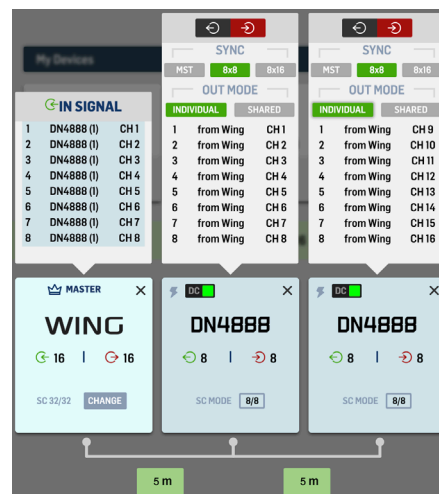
My Devices

IN SIGNAL

| 1 | DN4888 (I) | CH 1 |
|---|---|---|
| 2 | DN4888 (I) | CH 2 |
| 3 | DN4888 (I) | CH 3 |
| 4 | DN4888 (I) | CH 4 |
| 5 | DN4888 (I) | CH 5 |
| 6 | DN4888 (I) | CH 6 |
| 7 | DN4888 (I) | CH 7 |
| 8 | DN4888 (I) | CH 8 |

MASTER
WING
16 | 16
SC 32/32 CHANGE

SYNC
MST 8x8 8x16
OUT MODE
INDIVIDUAL SHARED

| 1 | from Wing | CH 1 |
|---|---|---|
| 2 | from Wing | CH 2 |
| 3 | from Wing | CH 3 |
| 4 | from Wing | CH 4 |
| 5 | from Wing | CH 5 |
| 6 | from Wing | CH 6 |
| 7 | from Wing | CH 7 |
| 8 | from Wing | CH 8 |

DC
DN4888
8 | 8
SC MODE 8/8

SYNC
MST 8x8 8x16
OUT MODE
INDIVIDUAL SHARED

| 1 | from Wing | CH 9 |
|---|---|---|
| 2 | from Wing | CH 10 |
| 3 | from Wing | CH 11 |
| 4 | from Wing | CH 12 |
| 5 | from Wing | CH 13 |
| 6 | from Wing | CH 14 |
| 7 | from Wing | CH 15 |
| 8 | from Wing | CH 16 |

DC
DN4888
8 | 8
SC MODE 8/8

5 m
5 m